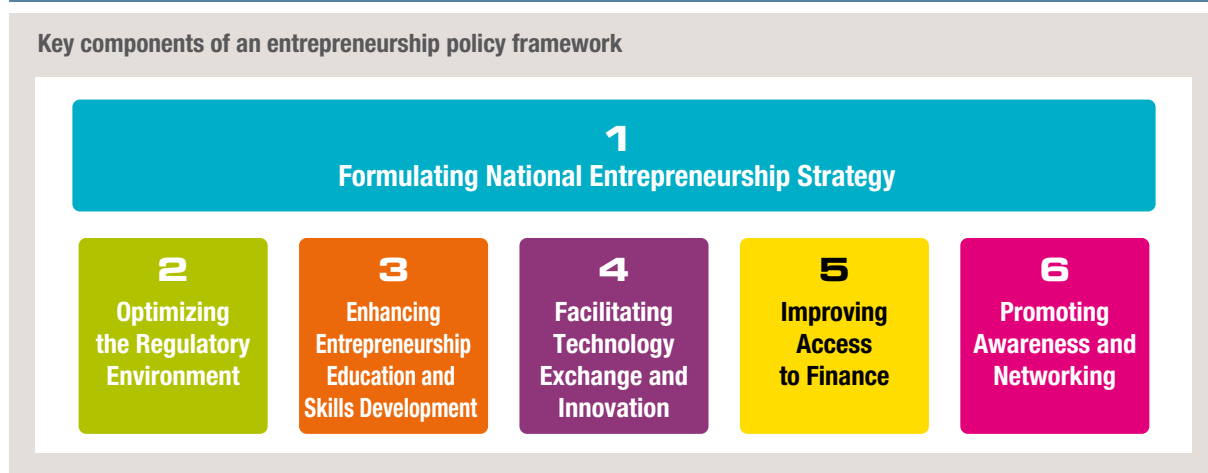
Key components of an entrepreneurship policy framework

1
Formulating National Entrepreneurship Strategy

2
Optimizing the Regulatory Environment

3
Enhancing Entrepreneurship Education and Skills Development

4
Facilitating Technology Exchange and Innovation

5
Improving Access to Finance

6
Promoting Awareness and Networking